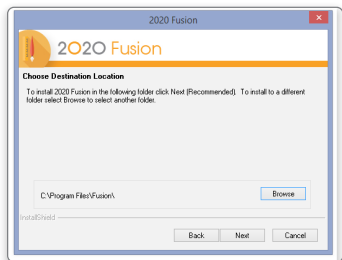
2020 Fusion

2020 Fusion

Choose Destination Location

To install 2020 Fusion in the following folder click Next (Recommended). To install to a different folder select Browse to select another folder.

C:\Program Files\Fusion\

Browse

InstallShield

Back

Next

Cancel